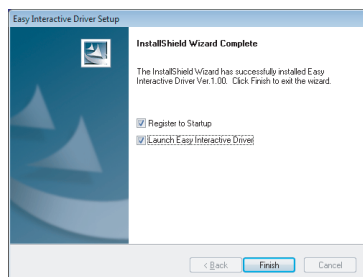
Easy Interactive Driver Setup

InstallShield Wizard Complete

The InstallShield Wizard has successfully installed Easy Interactive Driver Ver.1.00. Click Finish to exit the wizard.

Register to Startup

Launch Easy Interactive Driver

< Back
Finish
Cancel